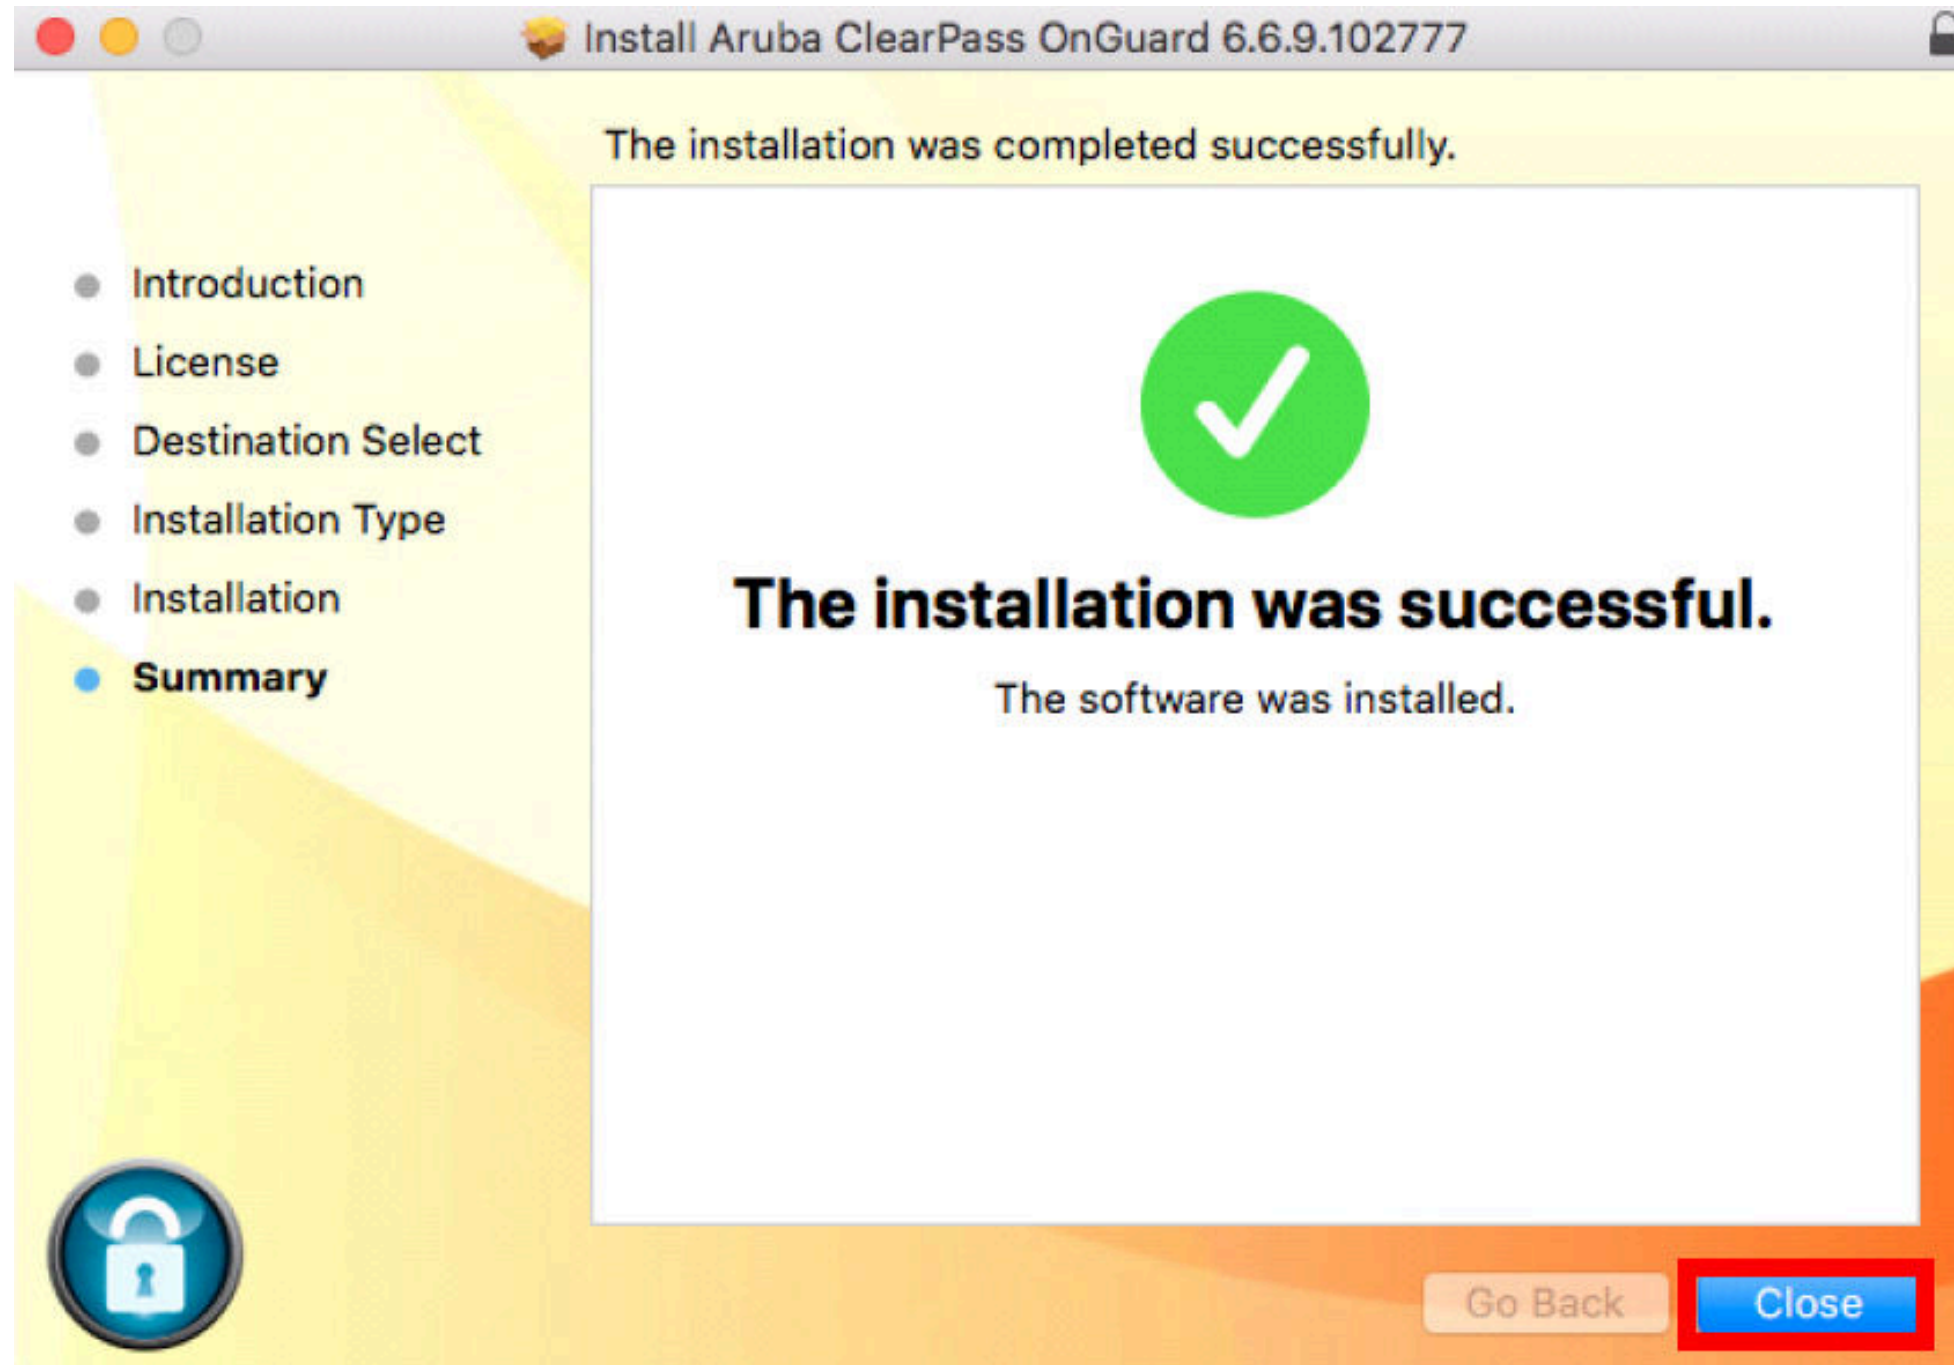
Install Aruba ClearPass OnGuard 6.6.9.102777

The installation was completed successfully.

Introduction
License
Destination Select
Installation Type
Installation
Summary

The installation was successful.

The software was installed.

Go Back
Close